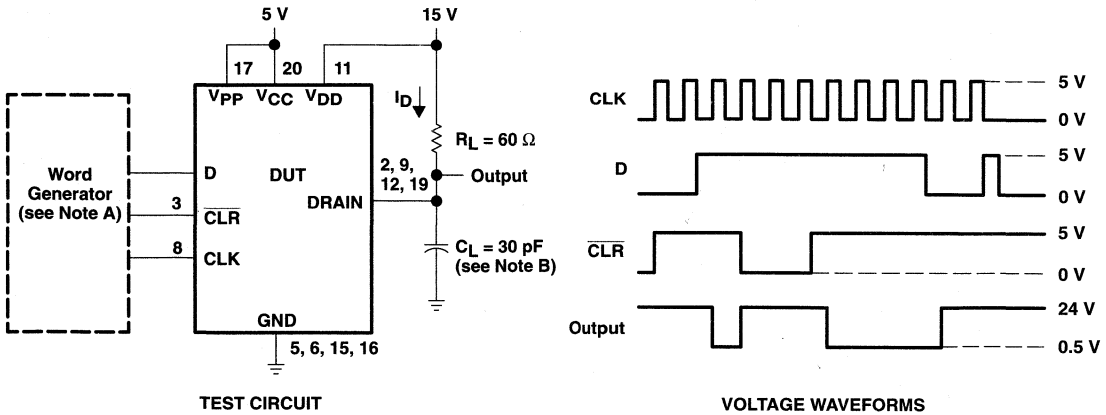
5 V

15 V

17 20 11

$V_{PP}$ $V_{CC}$ $V_{DD}$

$I_D$

$R_L = 60\ \Omega$

Word Generator (see Note A)

D

DUT

2, 9, 12, 19

Output

3

$\overline{CLR}$

DRAIN

8

CLK

$C_L = 30$ pF (see Note B)

GND

5, 6, 15, 16

TEST CIRCUIT

CLK

5 V

0 V

D

5 V

0 V

$\overline{CLR}$

5 V

0 V

Output

24 V

0.5 V

VOLTAGE WAVEFORMS